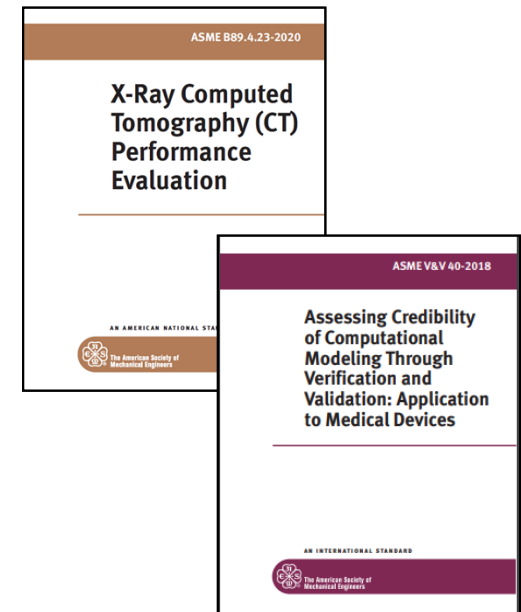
ASME B89.4.23-2020

X-Ray Computed Tomography (CT) Performance Evaluation

AN AMERICAN NATIONAL STAND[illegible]

ASME

The American Society of Mechanical Engineers

ASME V&V 40-2018

Assessing Credibility of Computational Modeling Through Verification and Validation: Application to Medical Devices

AN INTERNATIONAL STANDARD

ASME

The American Society of Mechanical Engineers